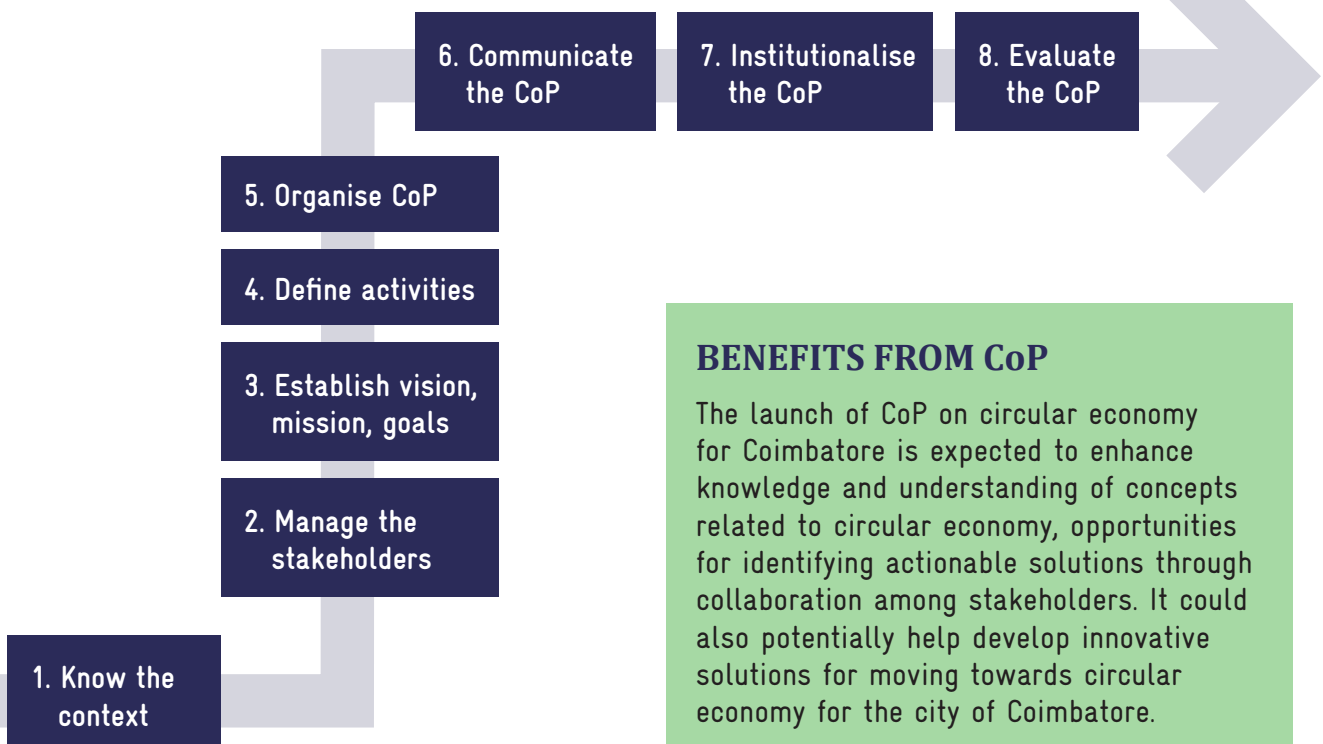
1. Know the context

2. Manage the stakeholders

3. Establish vision, mission, goals

4. Define activities

5. Organise CoP

6. Communicate the CoP

7. Institutionalise the CoP

8. Evaluate the CoP

BENEFITS FROM CoP

The launch of CoP on circular economy for Coimbatore is expected to enhance knowledge and understanding of concepts related to circular economy, opportunities for identifying actionable solutions through collaboration among stakeholders. It could also potentially help develop innovative solutions for moving towards circular economy for the city of Coimbatore.